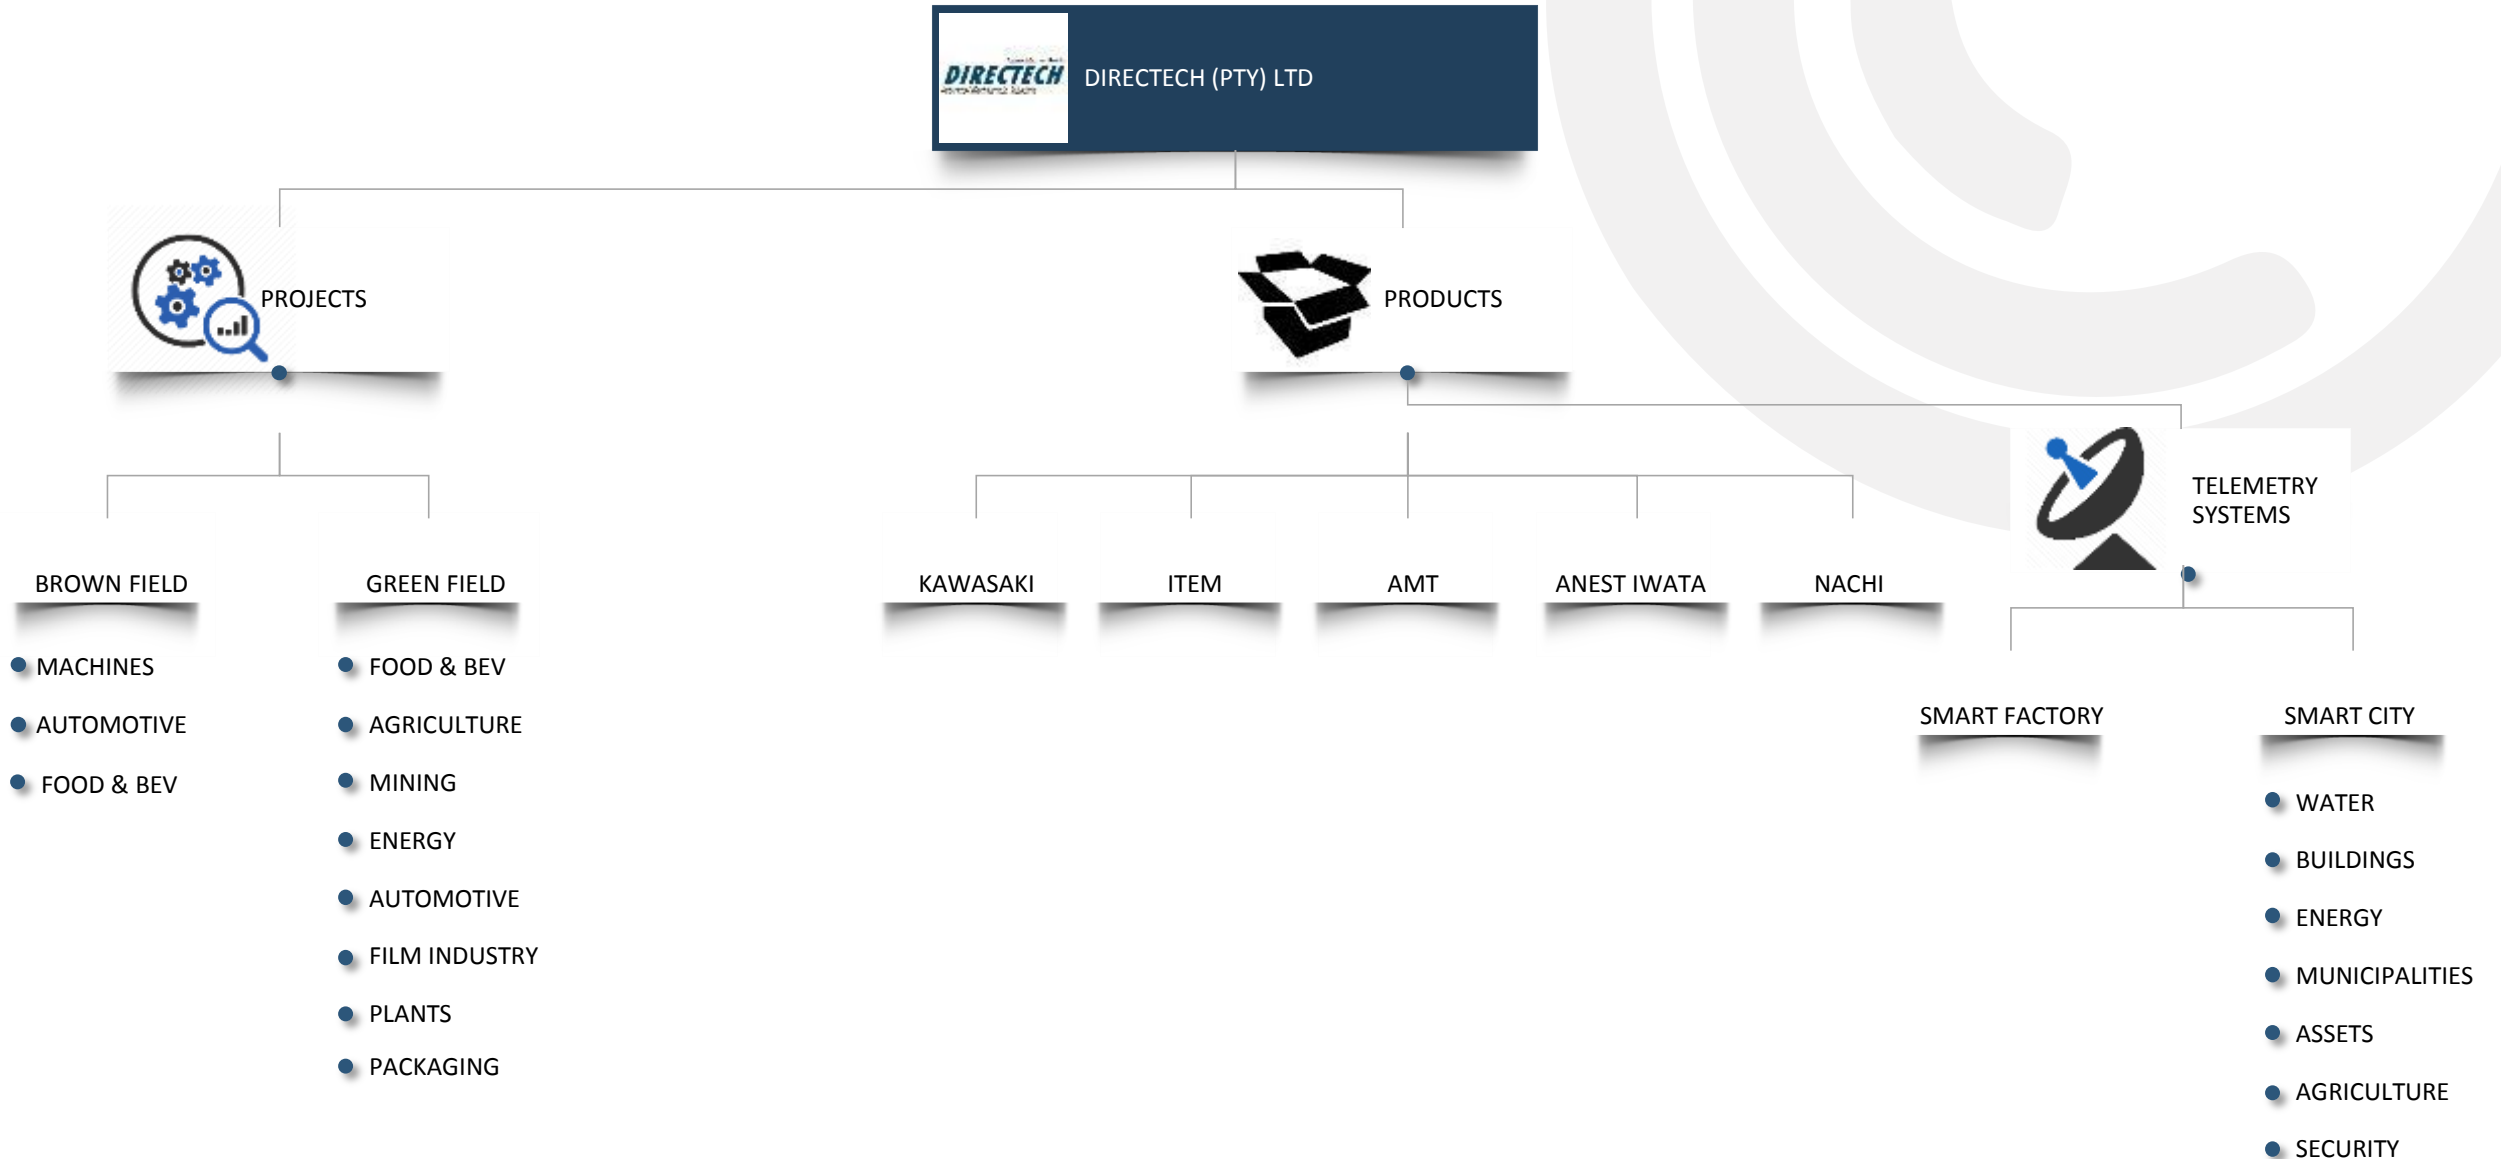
DIRECTECH

DIRECTECH (PTY) LTD

PROJECTS

PRODUCTS

TELEMETRY SYSTEMS

BROWN FIELD

GREEN FIELD

KAWASAKI

ITEM

AMT

ANEST IWATA

NACHI

MACHINES

AUTOMOTIVE

FOOD & BEV

FOOD & BEV

AGRICULTURE

MINING

ENERGY

AUTOMOTIVE

FILM INDUSTRY

PLANTS

PACKAGING

SMART FACTORY

SMART CITY

WATER

BUILDINGS

ENERGY

MUNICIPALITIES

ASSETS

AGRICULTURE

SECURITY